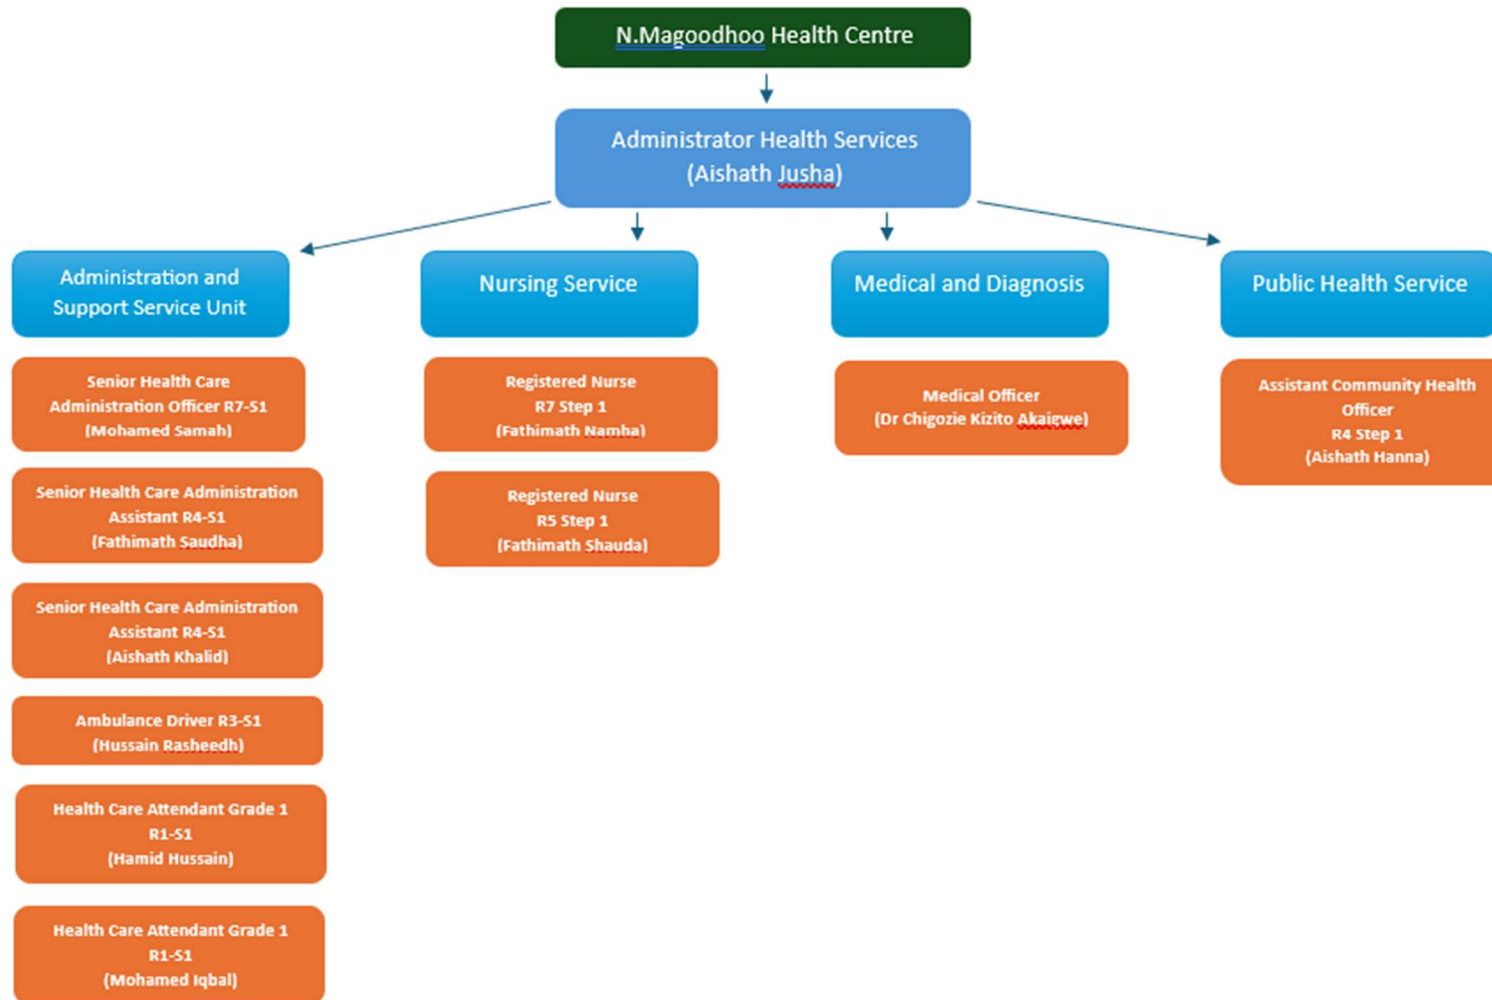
N.Magoodhoo Health Centre

Administrator Health Services (Aishath Jusha)

Administration and Support Service Unit

Nursing Service

Medical and Diagnosis

Public Health Service

Senior Health Care Administration Officer R7-S1 (Mohamed Samah)

Senior Health Care Administration Assistant R4-S1 (Fathimath Saudha)

Senior Health Care Administration Assistant R4-S1 (Aishath Khalid)

Ambulance Driver R3-S1 (Hussain Rasheedh)

Health Care Attendant Grade 1 R1-S1 (Hamid Hussain)

Health Care Attendant Grade 1 R1-S1 (Mohamed Iqbal)

Registered Nurse R7 Step 1 (Fathimath Namha)

Registered Nurse R5 Step 1 (Fathimath Shauda)

Medical Officer (Dr Chigozie Kizito Akaigwe)

Assistant Community Health Officer R4 Step 1 (Aishath Hanna)